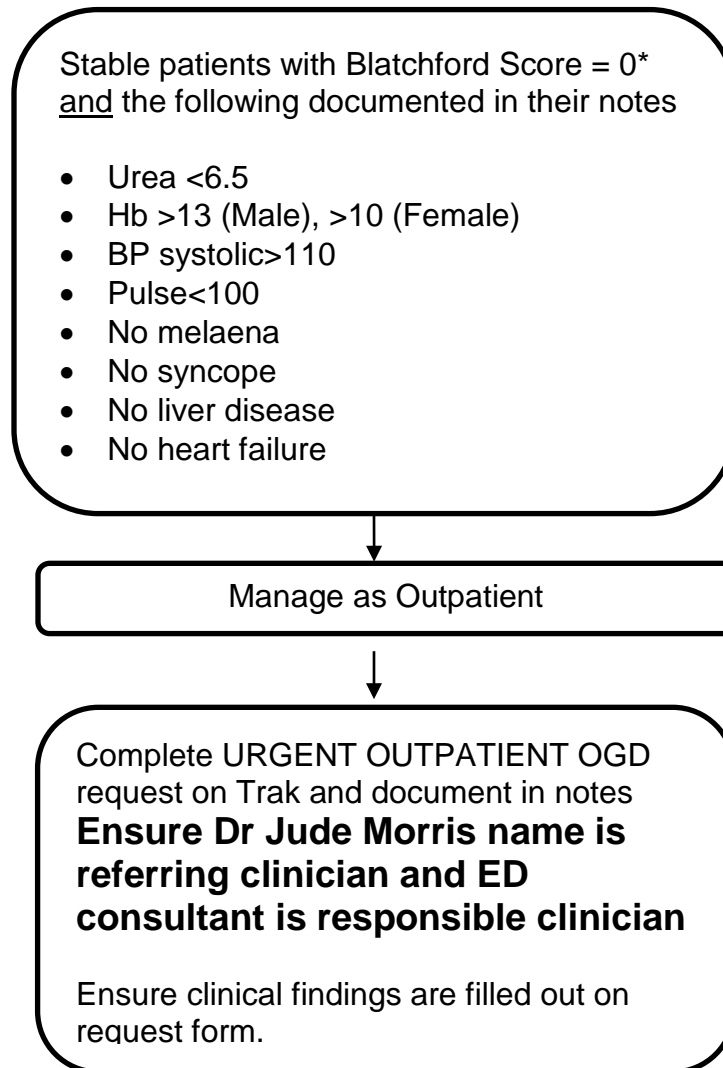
Stable patients with Blatchford Score = 0* and the following documented in their notes

- Urea <6.5
- Hb >13 (Male), >10 (Female)
- BP systolic>110
- Pulse<100
- No melaena
- No syncope
- No liver disease
- No heart failure

Manage as Outpatient

Complete URGENT OUTPATIENT OGD request on Trak and document in notes
**Ensure Dr Jude Morris name is referring clinician and ED consultant is responsible clinician**

Ensure clinical findings are filled out on request form.